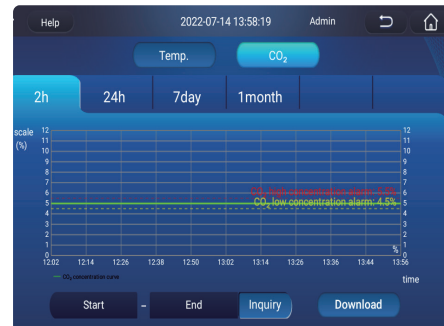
Help
2022-07-14 13:58:19
Admin

Temp.
$CO_2$

2h
24h
7day
1month

scale (%)
12
11
10
9
8
7
6
5
4
3
2
1
0

12
11
10
9
8
7
6
5
4
3
2
1
0
%

$CO_2$ high concentration alarm: 5.5%
$CO_2$ low concentration alarm: 4.5%

12:02
12:14
12:26
12:38
12:50
13:02
13:14
13:26
13:36
13:44
13:56
time

$CO_2$ concentration curve

Start
-
End
Inquiry
Download